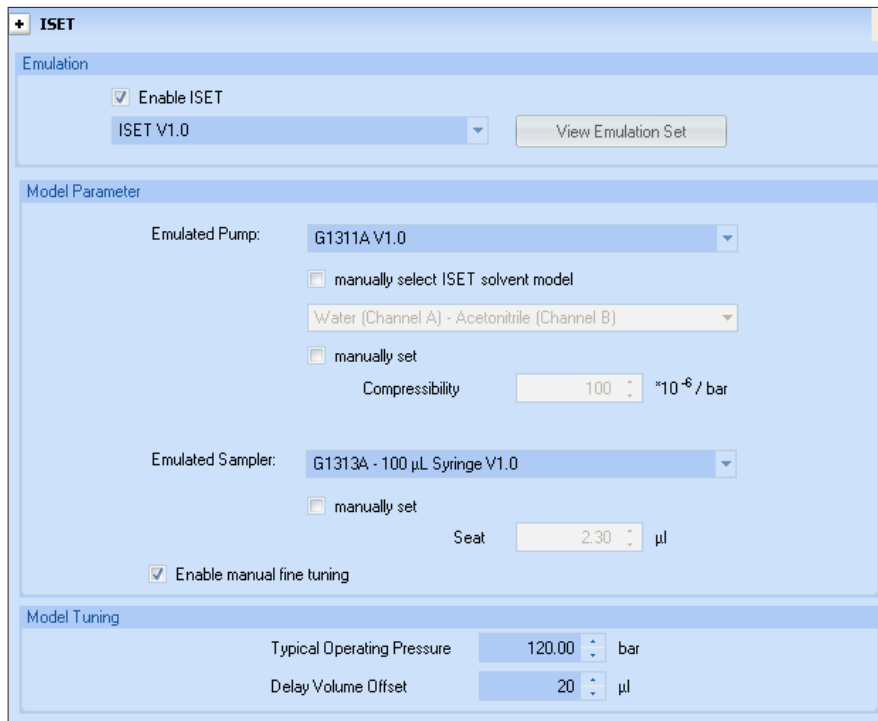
+ ISET

Emulation

Enable ISET

ISET V1.0

View Emulation Set

Model Parameter

Emulated Pump: G1311A V1.0

manually select ISET solvent model

Water (Channel A) - Acetonitrile (Channel B)

manually set

Compressibility 100 $*10^{-6}$ / bar

Emulated Sampler: G1313A - 100 µL Syringe V1.0

manually set

Seat 2.30 µl

Enable manual fine tuning

Model Tuning

Typical Operating Pressure 120.00 bar

Delay Volume Offset 20 µl